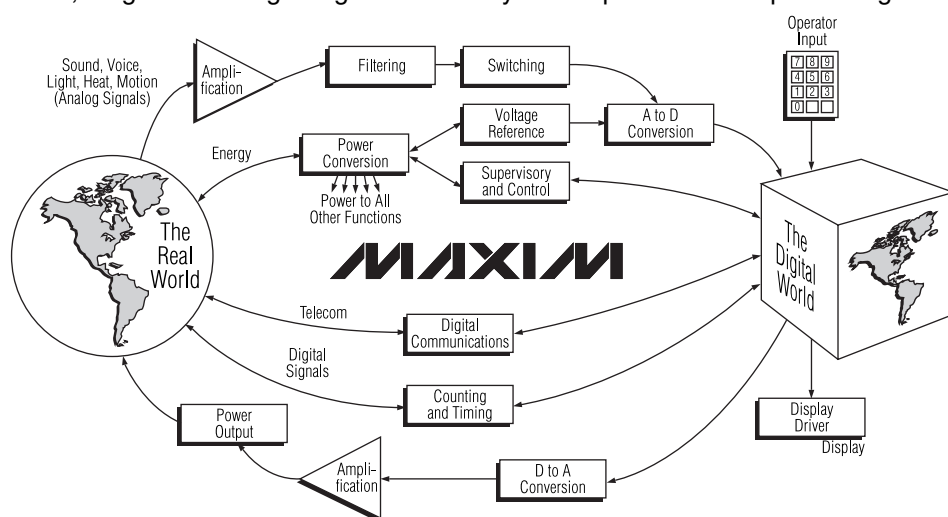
Sound, Voice, Light, Heat, Motion (Analog Signals)

Amplification

Filtering

Switching

Operator Input

7 8 9
4 5 6
1 2 3
0

Voltage Reference

A to D Conversion

Energy

Power Conversion

Power to All Other Functions

Supervisory and Control

The Real World

MAXIM

The Digital World

Telecom

Digital Communications

Digital Signals

Counting and Timing

Power Output

Display Driver

Display

Amplification

D to A Conversion